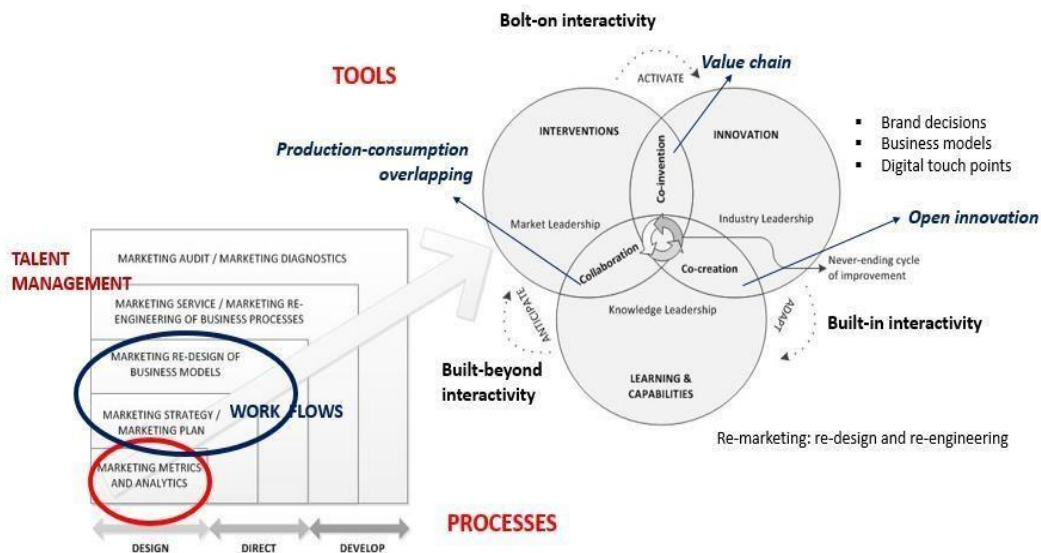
Bolt-on interactivity

TOOLS

ACTIVATE

Value chain

INTERVENTIONS

INNOVATION

Co-invention

▪ Brand decisions
▪ Business models
▪ Digital touch points

Production-consumption overlapping

Market Leadership

Industry Leadership

Open innovation

Collaboration

Co-creation

Never-ending cycle of improvement

TALENT MANAGEMENT

MARKETING AUDIT / MARKETING DIAGNOSTICS

MARKETING SERVICE / MARKETING RE-ENGINEERING OF BUSINESS PROCESSES

ANTICIPATE

Knowledge Leadership

ADAPT

Built-in interactivity

MARKETING RE-DESIGN OF BUSINESS MODELS

Built-beyond interactivity

LEARNING & CAPABILITIES

MARKETING STRATEGY / MARKETING PLAN

WORK FLOWS

Re-marketing: re-design and re-engineering

MARKETING METRICS AND ANALYTICS

PROCESSES

DESIGN

DIRECT

DEVELOP